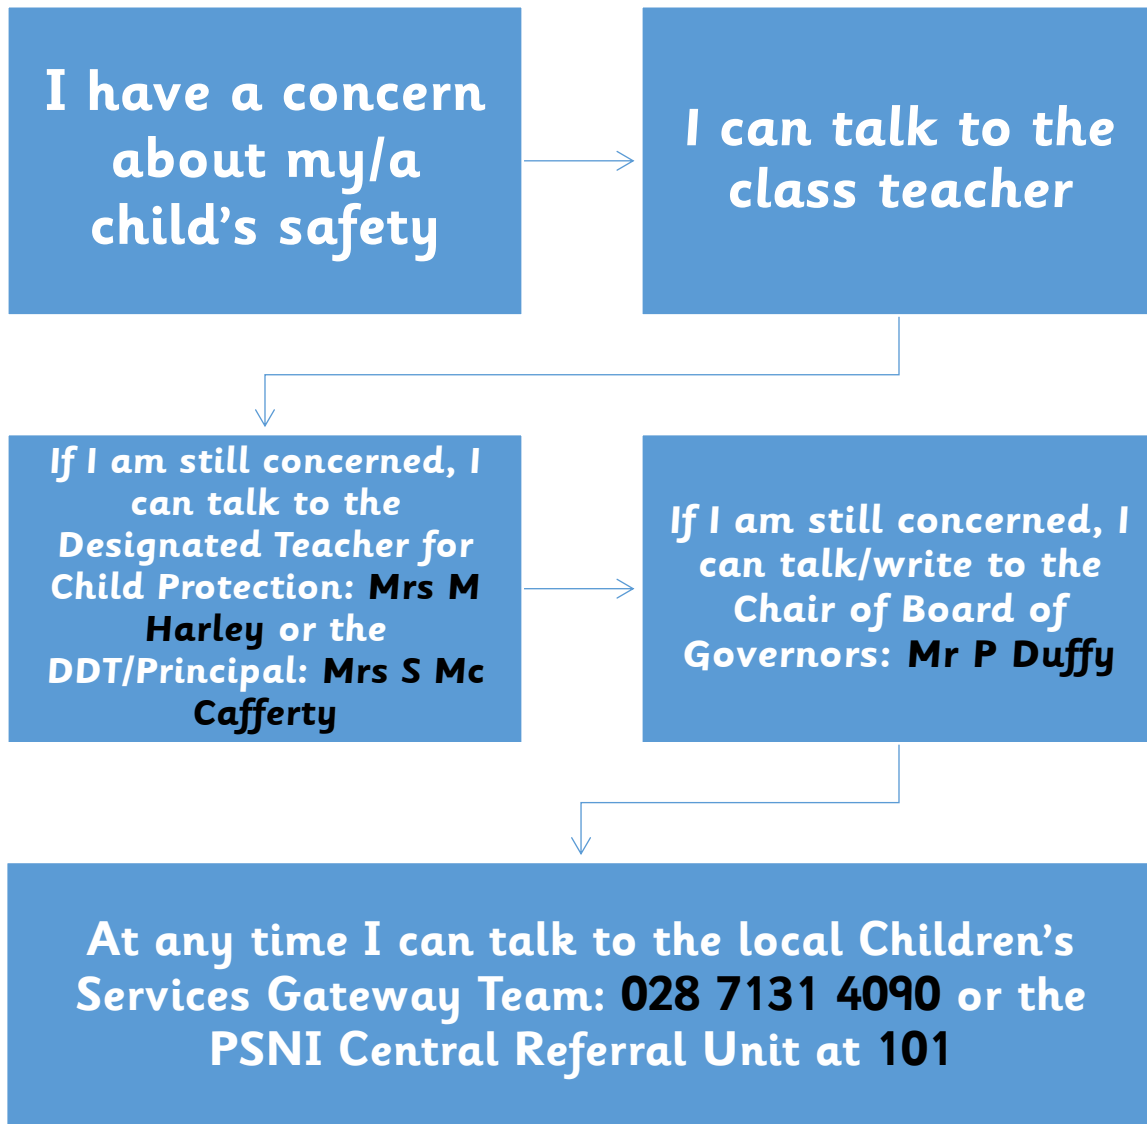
I have a concern about my/a child's safety

I can talk to the class teacher

If I am still concerned, I can talk to the Designated Teacher for Child Protection: Mrs M Harley or the DDT/Principal: Mrs S Mc Cafferty

If I am still concerned, I can talk/write to the Chair of Board of Governors: Mr P Duffy

At any time I can talk to the local Children's Services Gateway Team: 028 7131 4090 or the PSNI Central Referral Unit at 101